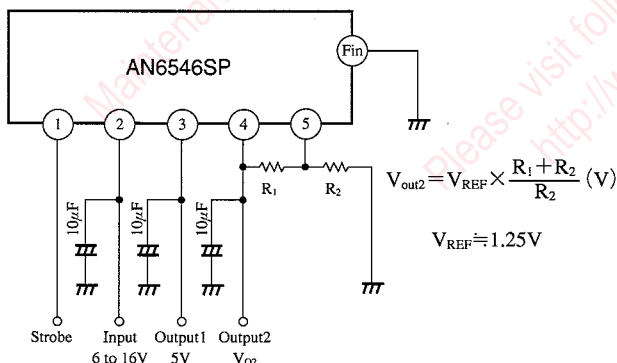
AN6546SP

Fin

1 2 3 4 5

10$\mu$F 10$\mu$F 10$\mu$F

R$_1$ R$_2$

$V_{out2}=V_{REF}\times\frac{R_1+R_2}{R_2}$ (V)

$V_{REF}\fallingdotseq 1.25V$

Strobe Input 6 to 16V Output1 5V Output2 $V_{O2}$

Maintenance

Please visit http://